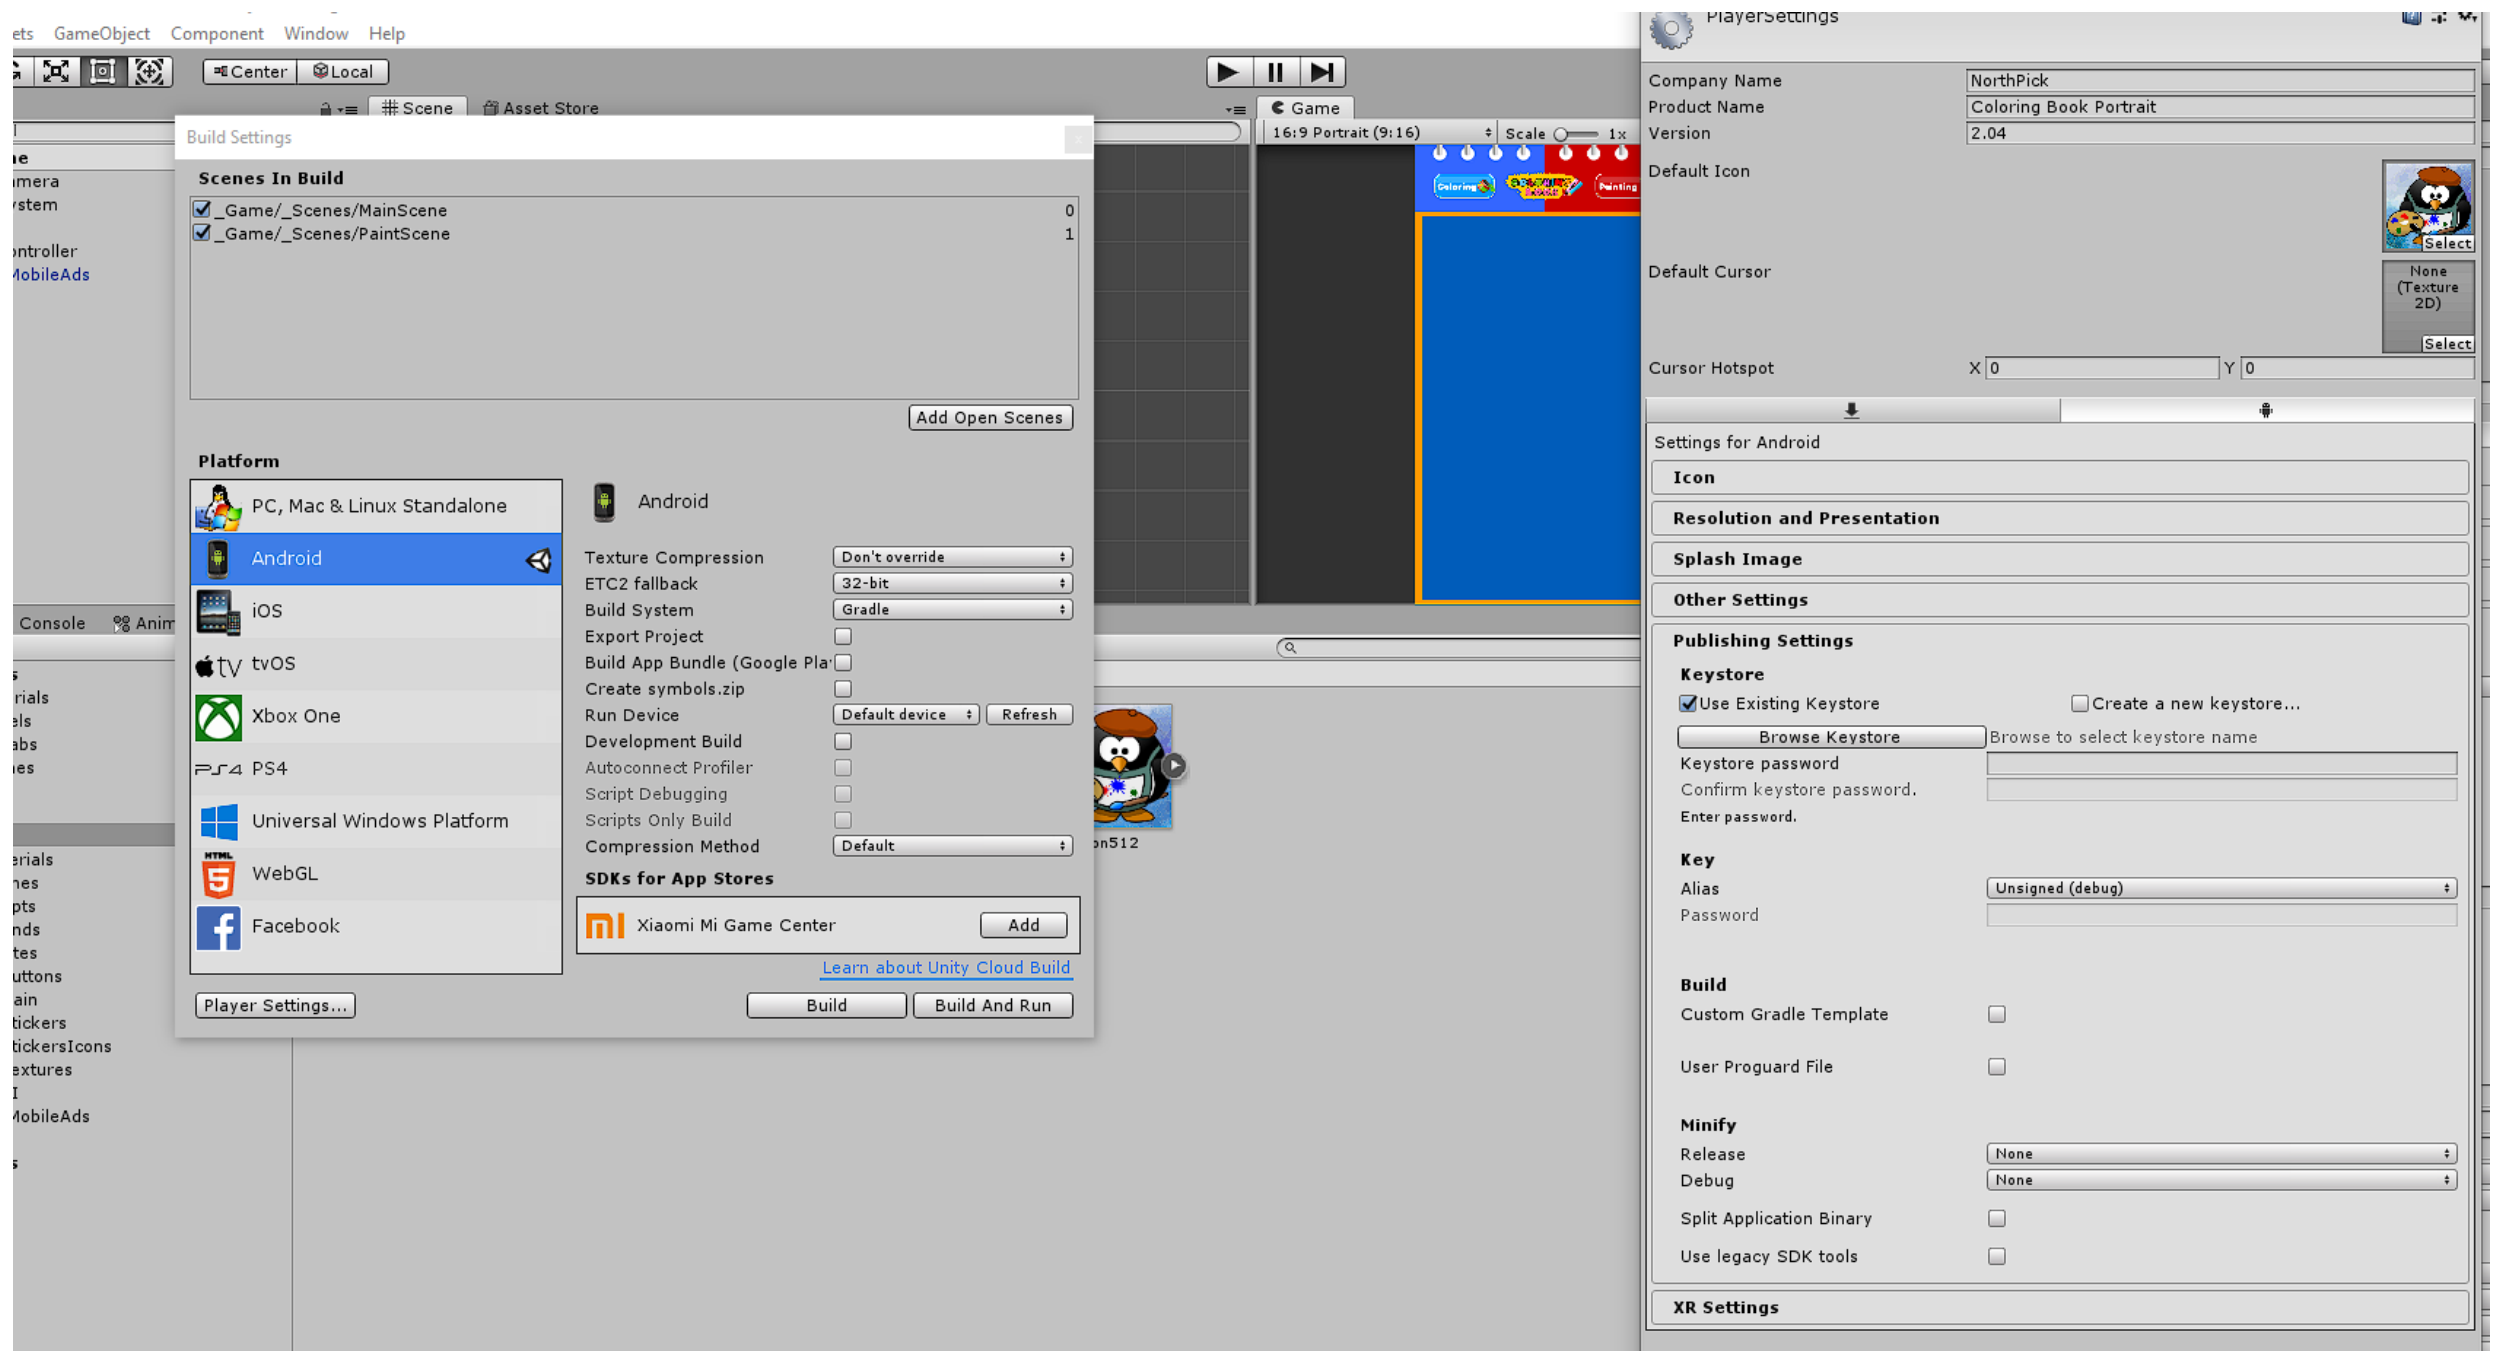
ets GameObject Component Window Help

Center Local

Scene Asset Store

Game

16:9 Portrait (9:16) Scale 1x

Build Settings

Scenes In Build

_Game/_Scenes/MainScene 0
_Game/_Scenes/PaintScene 1

Add Open Scenes

Platform

PC, Mac & Linux Standalone
Android
iOS
tvOS
Xbox One
PS4
Universal Windows Platform
WebGL
Facebook

Android

Texture Compression Don't override
ETC2 fallback 32-bit
Build System Gradle
Export Project
Build App Bundle (Google Pla
Create symbols.zip
Run Device Default device Refresh
Development Build
Autoconnect Profiler
Script Debugging
Scripts Only Build
Compression Method Default

SDKs for App Stores

Xiaomi Mi Game Center Add

Learn about Unity Cloud Build

Player Settings...

Build Build And Run

ie
imera
ystem
ontroller
MobileAds

Console Anim

rials
els
abs
es
erials
nes
pts
nds
tes
uttons
ain
tickers
tickersIcons
extures
I
MobileAds

on512

PlayerSettings

Company Name NorthPick
Product Name Coloring Book Portrait
Version 2.04

Default Icon

Select

Default Cursor

None (Texture 2D)

Select

Cursor Hotspot X 0 Y 0

Settings for Android

Icon

Resolution and Presentation

Splash Image

Other Settings

Publishing Settings

Keystore

Use Existing Keystore
Create a new keystore...

Browse Keystore Browse to select keystore name

Keystore password
Confirm keystore password.
Enter password.

Key

Alias Unsigned (debug)
Password

Build

Custom Gradle Template

User Proguard File

Minify

Release None
Debug None

Split Application Binary

Use legacy SDK tools

XR Settings